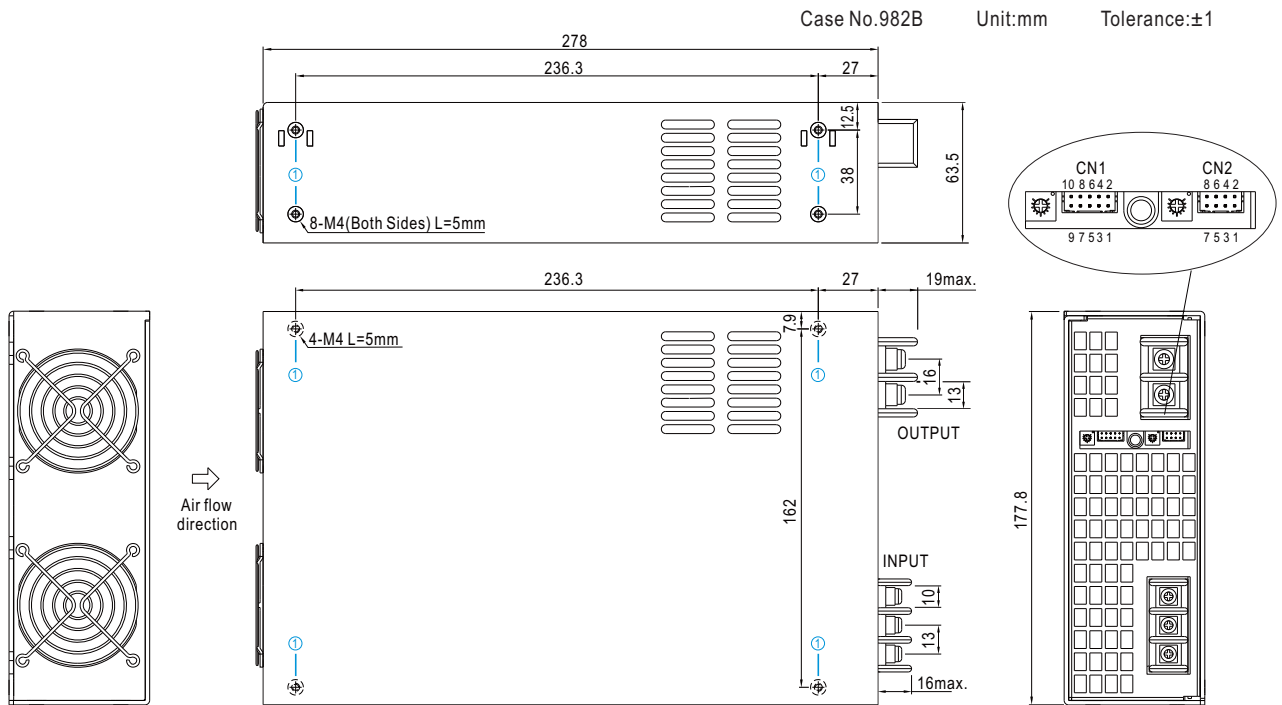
Case No.982B Unit:mm Tolerance:±1

278

236.3

27

12.5

38

63.5

①

①

8-M4(Both Sides) L=5mm

CN1

10 8 6 4 2

9 7 5 3 1

CN2

8 6 4 2

7 5 3 1

236.3

27

19max.

7.9

4-M4 L=5mm

①

①

16

13

OUTPUT

Air flow direction

162

177.8

INPUT

10

13

①

①

16max.